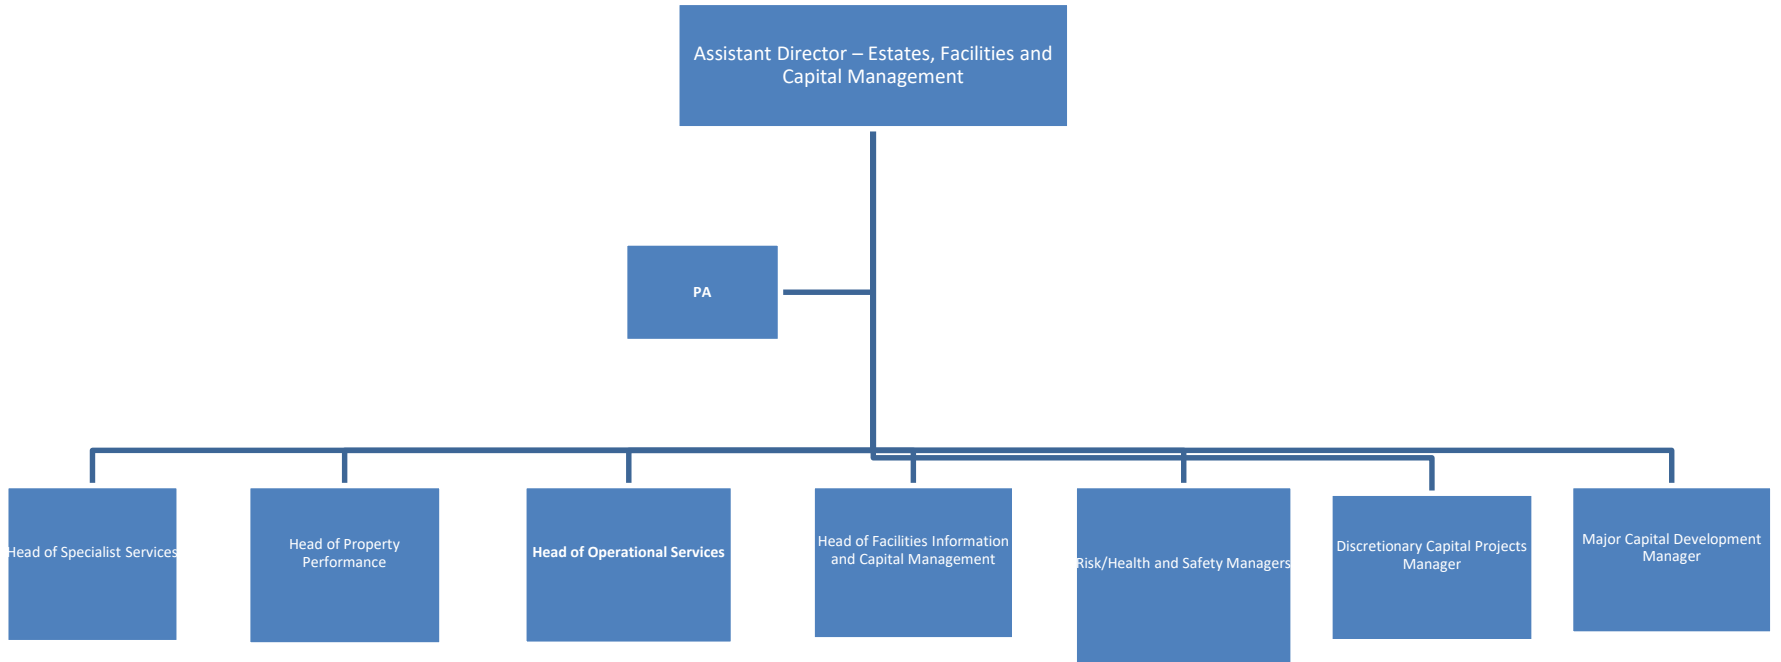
Assistant Director – Estates, Facilities and Capital Management

PA

Head of Specialist Services

Head of Property Performance

Head of Operational Services

Head of Facilities Information and Capital Management

Risk/Health and Safety Managers

Discretionary Capital Projects Manager

Major Capital Development Manager